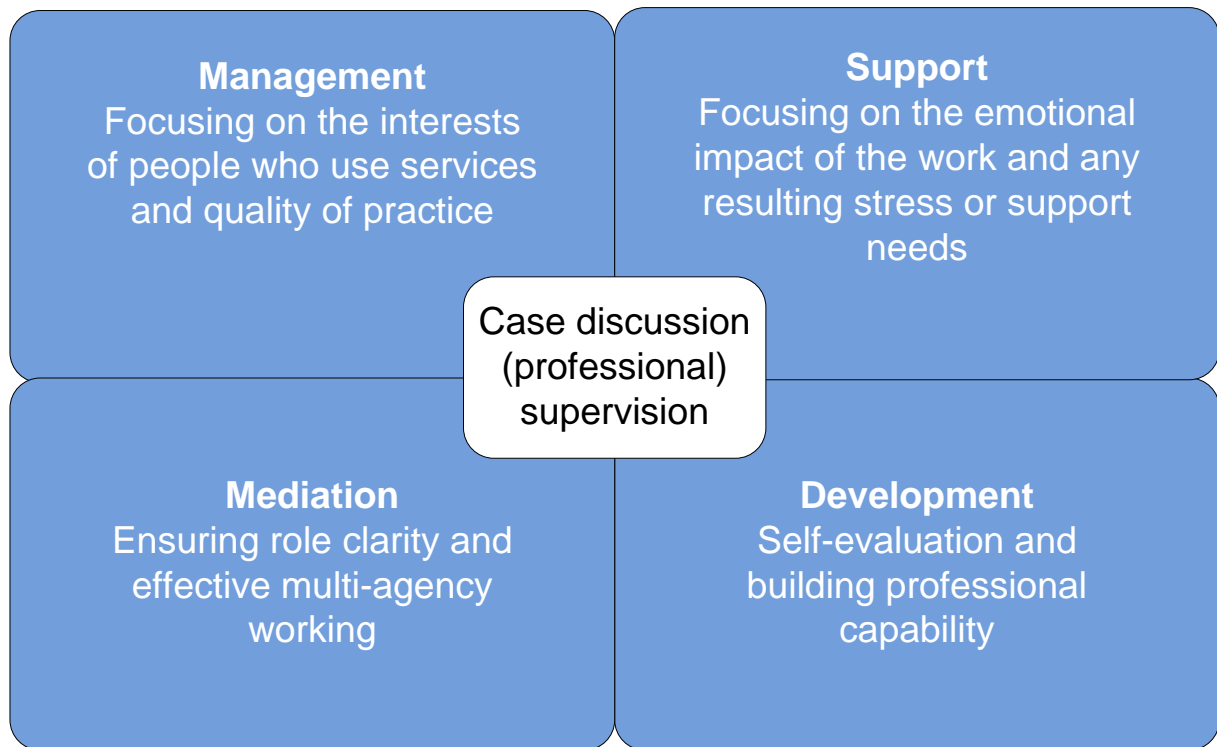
Management
Focusing on the interests of people who use services and quality of practice

Support
Focusing on the emotional impact of the work and any resulting stress or support needs

Case discussion (professional) supervision

Mediation
Ensuring role clarity and effective multi-agency working

Development
Self-evaluation and building professional capability